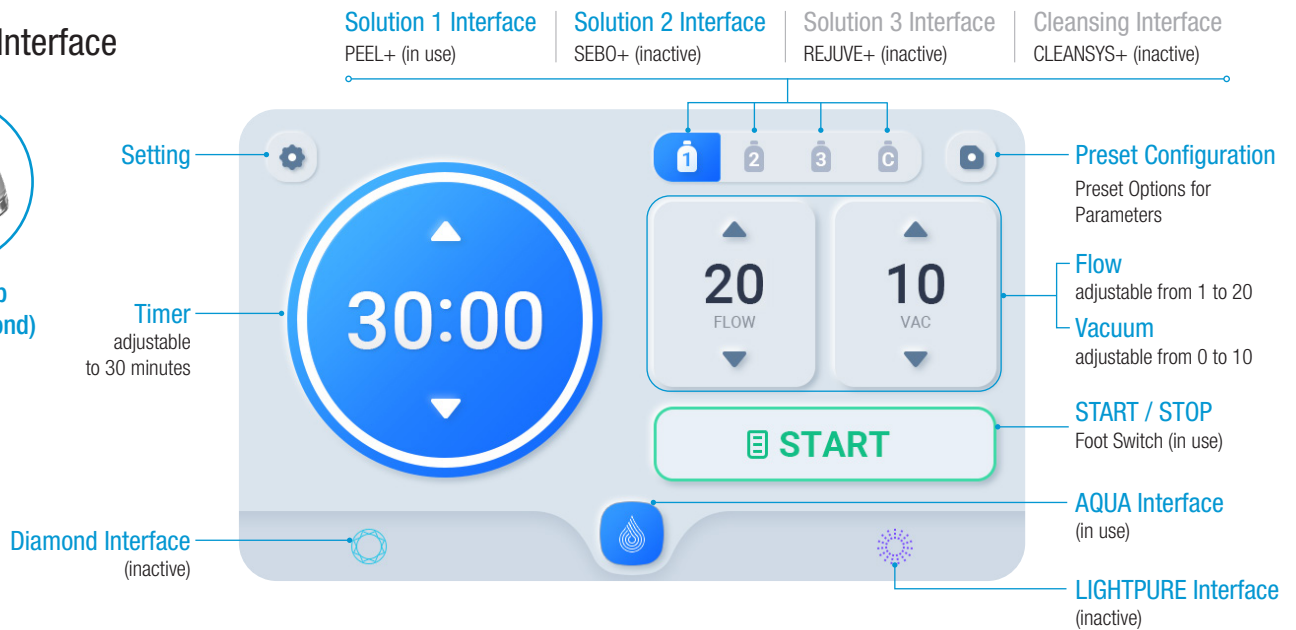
Interface

o
ond)

Solution 1 Interface
PEEL+ (in use)

Solution 2 Interface
SEBO+ (inactive)

Solution 3 Interface
REJUVE+ (inactive)

Cleansing Interface
CLEANSYS+ (inactive)

Setting

Timer
adjustable
to 30 minutes

30:00

1 2 3 C

Preset Configuration
Preset Options for Parameters

20
FLOW

10
VAC

Flow
adjustable from 1 to 20

Vacuum
adjustable from 0 to 10

START

START / STOP
Foot Switch (in use)

Diamond Interface
(inactive)

AQUA Interface
(in use)

LIGHTPURE Interface
(inactive)